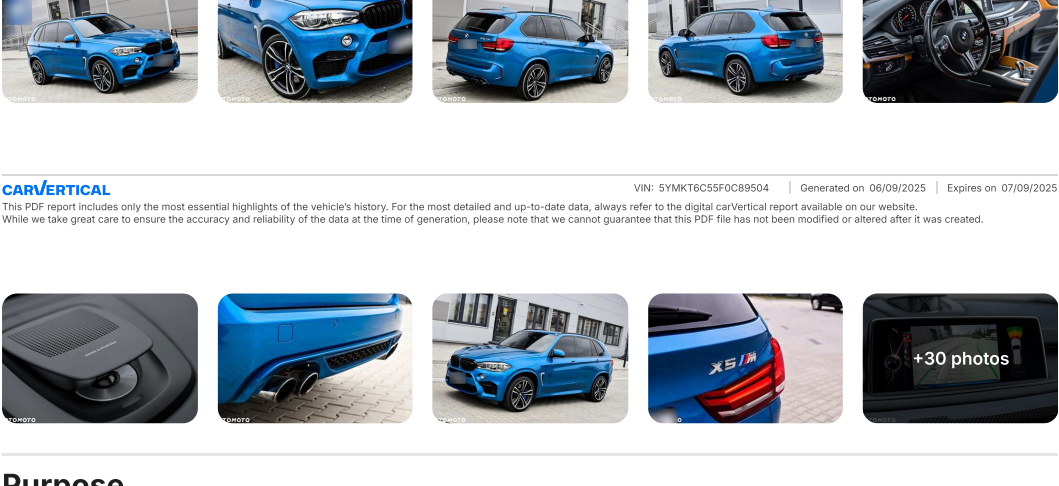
OTOMOTO

OTOMOTO

OTOMOTO

OTOMOTO

OTOMOTO

CARVERTICAL

VIN: 5YMKT6C55F0C89504 | Generated on 06/09/2025 | Expires on 07/09/2025

This PDF report includes only the most essential highlights of the vehicle's history. For the most detailed and up-to-date data, always refer to the digital carVertical report available on our website.
While we take great care to ensure the accuracy and reliability of the data at the time of generation, please note that we cannot guarantee that this PDF file has not been modified or altered after it was created.

OTOMOTO

OTOMOTO

OTOMOTO

X5 M

+30 photos

Purpose